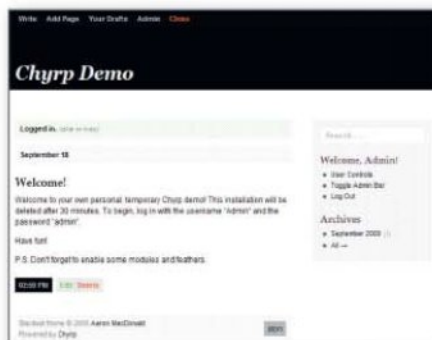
Write Add Page Your Drafts Admin Close

Chyrp Demo

Logged in. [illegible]

September 18

Welcome!

Welcome to your own personal, temporary Chyrp demo! This installation will be deleted after 30 minutes. To begin, log in with the username "Admin" and the password "admin".

Have fun!

P.S. Don't forget to enable some modules and feathers.

02:00 PM Edit Delete

Search ...

Welcome, Admin!

User Controls
Toggle Admin Bar
Log Out

Archives

September 2009 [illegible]
All →

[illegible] © 2009 Aaron MacDonald
Powered by Chyrp

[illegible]